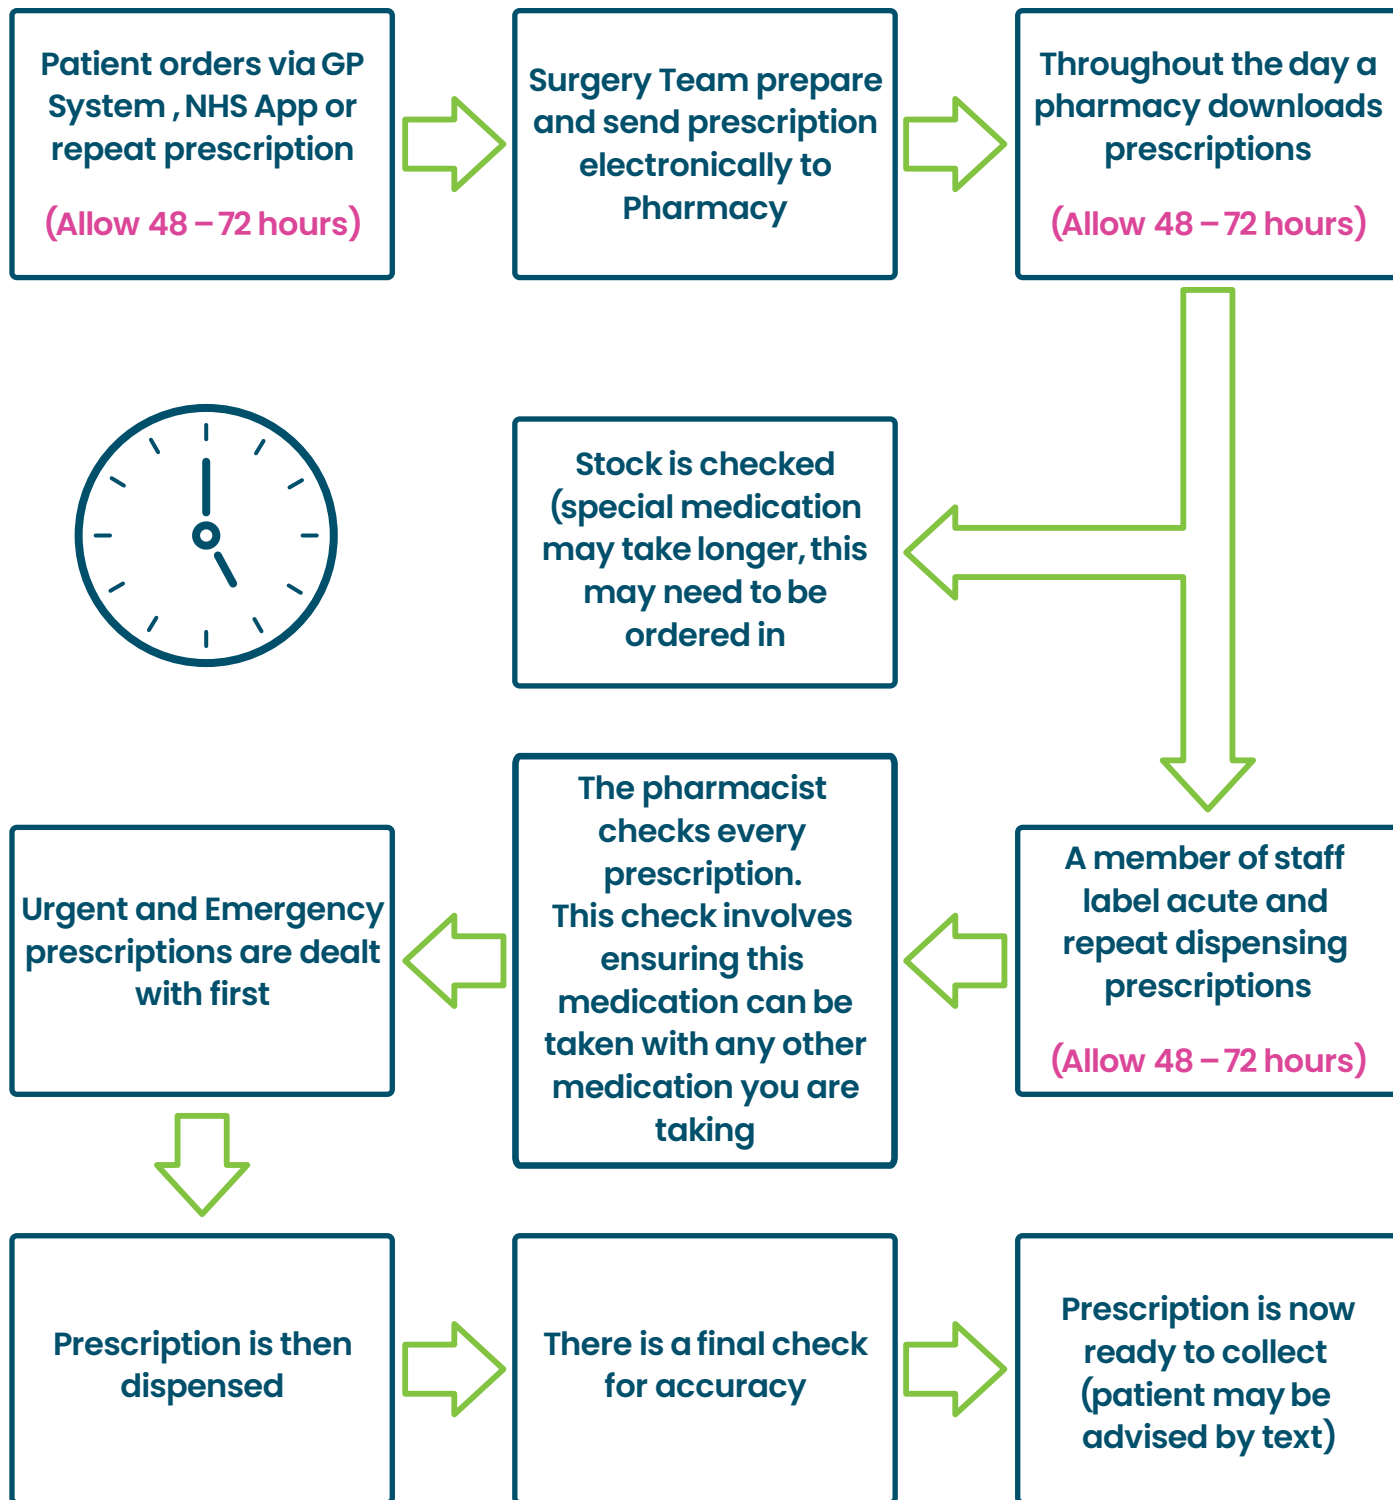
Patient orders via GP System , NHS App or repeat prescription

(Allow 48 – 72 hours)

Surgery Team prepare and send prescription electronically to Pharmacy

Throughout the day a pharmacy downloads prescriptions

(Allow 48 – 72 hours)

Stock is checked (special medication may take longer, this may need to be ordered in

A member of staff label acute and repeat dispensing prescriptions

(Allow 48 – 72 hours)

The pharmacist checks every prescription.
This check involves ensuring this medication can be taken with any other medication you are taking

Urgent and Emergency prescriptions are dealt with first

Prescription is then dispensed

There is a final check for accuracy

Prescription is now ready to collect (patient may be advised by text)